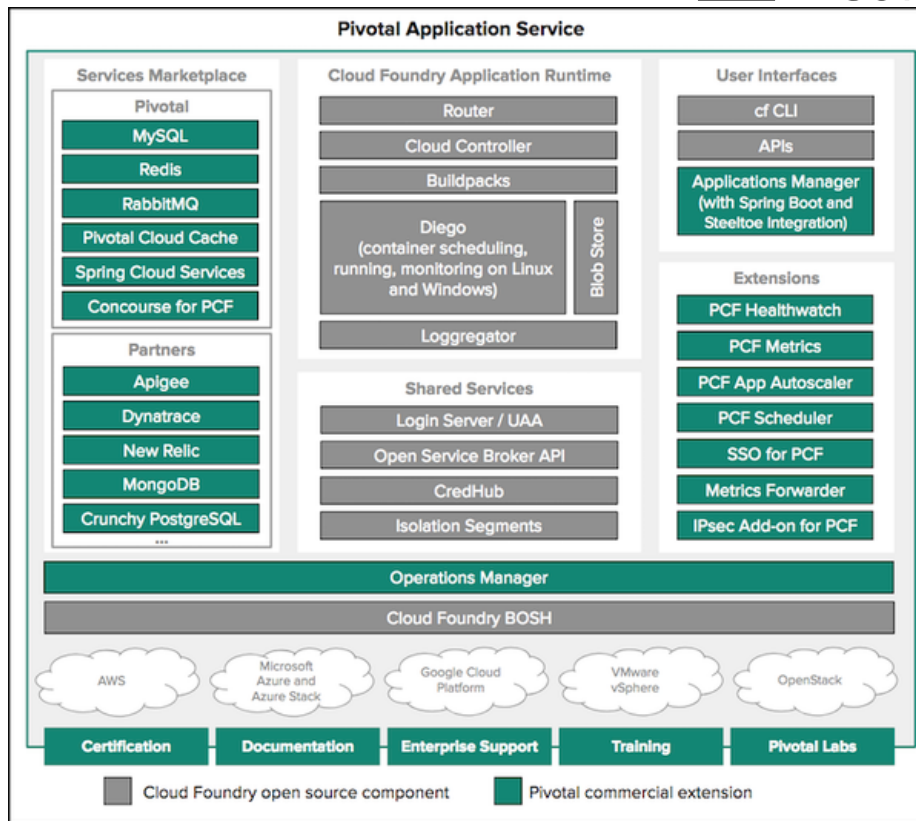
Pivotal Application Service

Services Marketplace

Pivotal

MySQL

Redis

RabbitMQ

Pivotal Cloud Cache

Spring Cloud Services

Concourse for PCF

Partners

Apigee

Dynatrace

New Relic

MongoDB

Crunchy PostgreSQL

...

Cloud Foundry Application Runtime

Router

Cloud Controller

Buildpacks

Diego (container scheduling, running, monitoring on Linux and Windows)

Blob Store

Loggregator

Shared Services

Login Server / UAA

Open Service Broker API

CredHub

Isolation Segments

User Interfaces

cf CLI

APIs

Applications Manager (with Spring Boot and Steeltoe Integration)

Extensions

PCF Healthwatch

PCF Metrics

PCF App Autoscaler

PCF Scheduler

SSO for PCF

Metrics Forwarder

IPsec Add-on for PCF

Operations Manager

Cloud Foundry BOSH

AWS

Microsoft Azure and Azure Stack

Google Cloud Platform

VMware vSphere

OpenStack

Certification

Documentation

Enterprise Support

Training

Pivotal Labs

Cloud Foundry open source component

Pivotal commercial extension